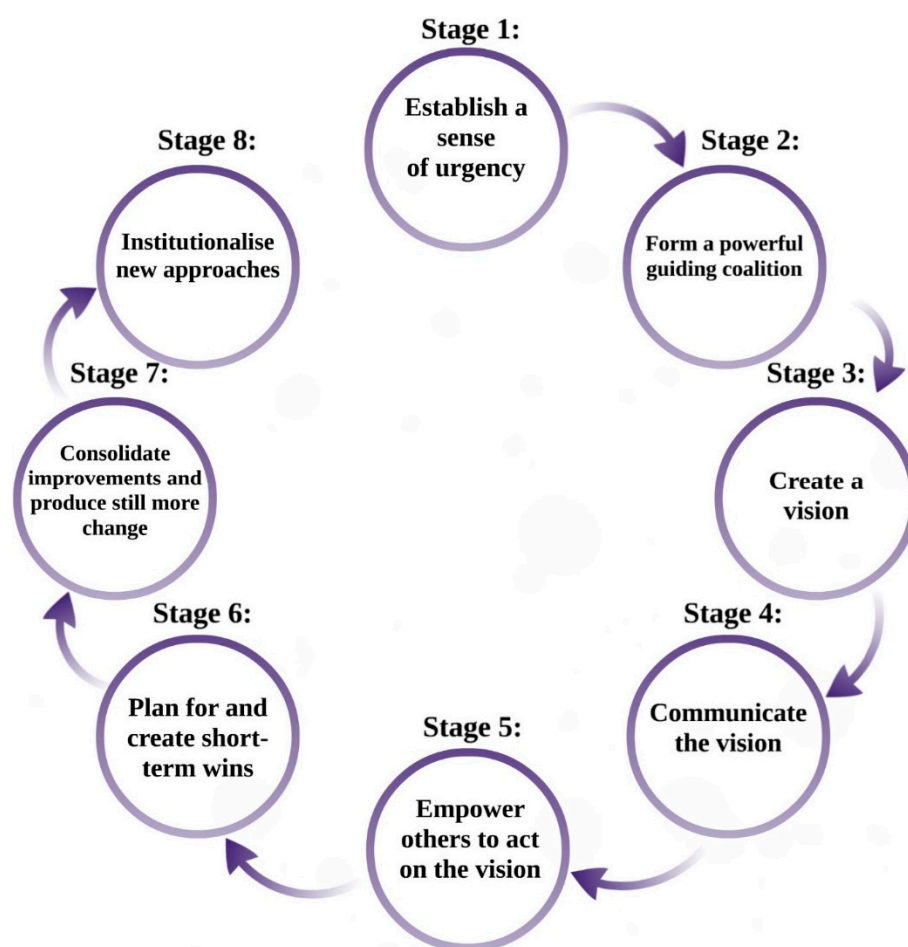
Stage 1:
Establish a sense of urgency

Stage 2:
Form a powerful guiding coalition

Stage 3:
Create a vision

Stage 4:
Communicate the vision

Stage 5:
Empower others to act on the vision

Stage 6:
Plan for and create short-term wins

Stage 7:
Consolidate improvements and produce still more change

Stage 8:
Institutionalise new approaches